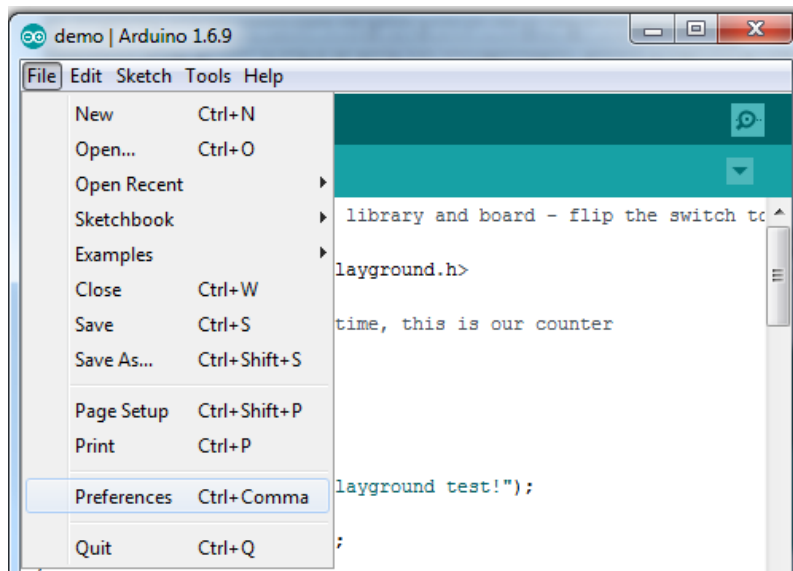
demo | Arduino 1.6.9

File Edit Sketch Tools Help

| | |
|---|---|
| New | Ctrl+N |
| Open... | Ctrl+O |
| Open Recent | |
| Sketchbook | |
| Examples | |
| Close | Ctrl+W |
| Save | Ctrl+S |
| Save As... | Ctrl+Shift+S |
| Page Setup | Ctrl+Shift+P |
| Print | Ctrl+P |
| Preferences | Ctrl+Comma |
| Quit | Ctrl+Q |

library and board - flip the switch to

layground.h>

time, this is our counter

layground test!");

;